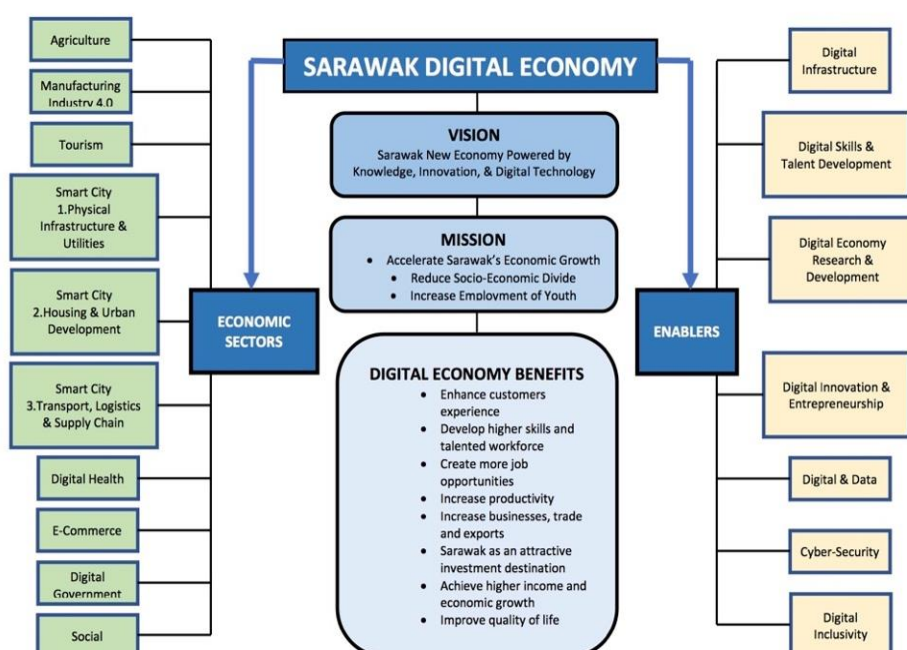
SARAWAK DIGITAL ECONOMY

VISION
Sarawak New Economy Powered by Knowledge, Innovation, & Digital Technology

MISSION
- Accelerate Sarawak's Economic Growth
- Reduce Socio-Economic Divide
- Increase Employment of Youth

DIGITAL ECONOMY BENEFITS
- Enhance customers experience
- Develop higher skills and talented workforce
- Create more job opportunities
- Increase productivity
- Increase businesses, trade and exports
- Sarawak as an attractive investment destination
- Achieve higher income and economic growth
- Improve quality of life

ECONOMIC SECTORS

Agriculture

Manufacturing Industry 4.0

Tourism

Smart City 1.Physical Infrastructure & Utilities

Smart City 2.Housing & Urban Development

Smart City 3.Transport, Logistics & Supply Chain

Digital Health

E-Commerce

Digital Government

Social

ENABLERS

Digital Infrastructure

Digital Skills & Talent Development

Digital Economy Research & Development

Digital Innovation & Entrepreneurship

Digital & Data

Cyber-Security

Digital Inclusivity